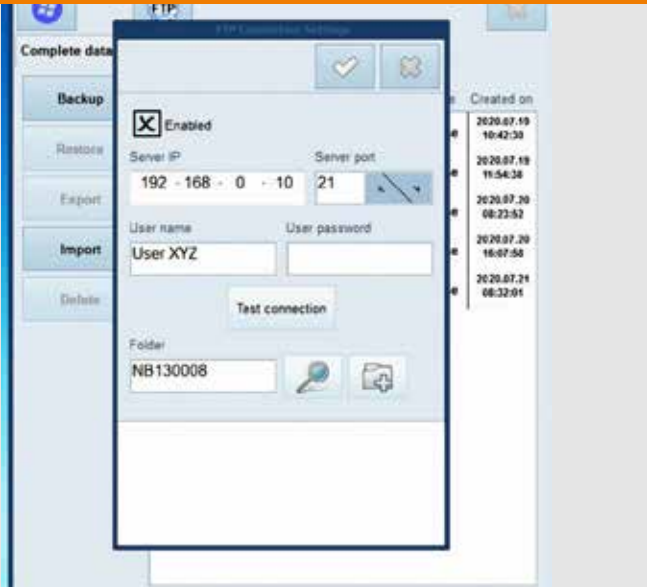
FTP

FTP Connection Settings

Complete data

Backup

Restore

Export

Import

Delete

Created on

2020.07.19 10:42:38

2020.07.19 11:54:38

2020.07.20 08:23:52

2020.07.20 16:07:58

2020.07.21 08:32:01

Enabled

Server IP

192 . 168 . 0 . 10

Server port

21

User name

User XYZ

User password

Test connection

Folder

NB130008